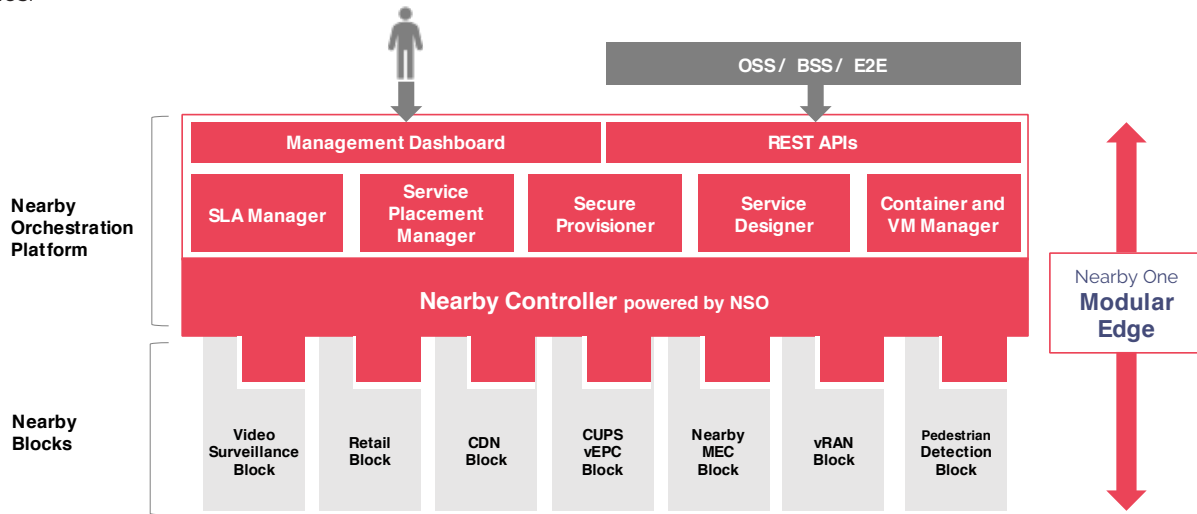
OSS/ BSS/ E2E

Management Dashboard

REST APIs

Nearby Orchestration Platform

SLA Manager

Service Placement Manager

Secure Provisioner

Service Designer

Container and VM Manager

Nearby Controller powered by NSO

Nearby One Modular Edge

Nearby Blocks

Video Surveillance Block

Retail Block

CDN Block

CUPS vEPC Block

Nearby MEC Block

vRAN Block

Pedestrian Detection Block